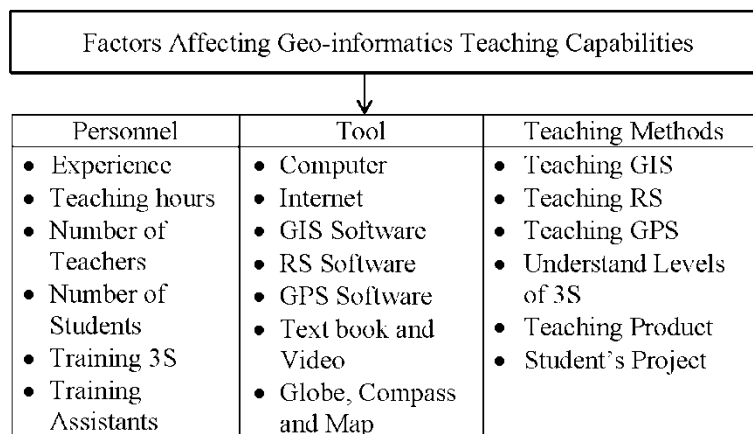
Factors Affecting Geo-informatics Teaching Capabilities

| Personnel | Tool | Teaching Methods |
|---|---|---|
| • Experience<br>• Teaching hours<br>• Number of Teachers<br>• Number of Students<br>• Training 3S<br>• Training Assistants | • Computer<br>• Internet<br>• GIS Software<br>• RS Software<br>• GPS Software<br>• Text book and Video<br>• Globe, Compass and Map | • Teaching GIS<br>• Teaching RS<br>• Teaching GPS<br>• Understand Levels of 3S<br>• Teaching Product<br>• Student's Project |